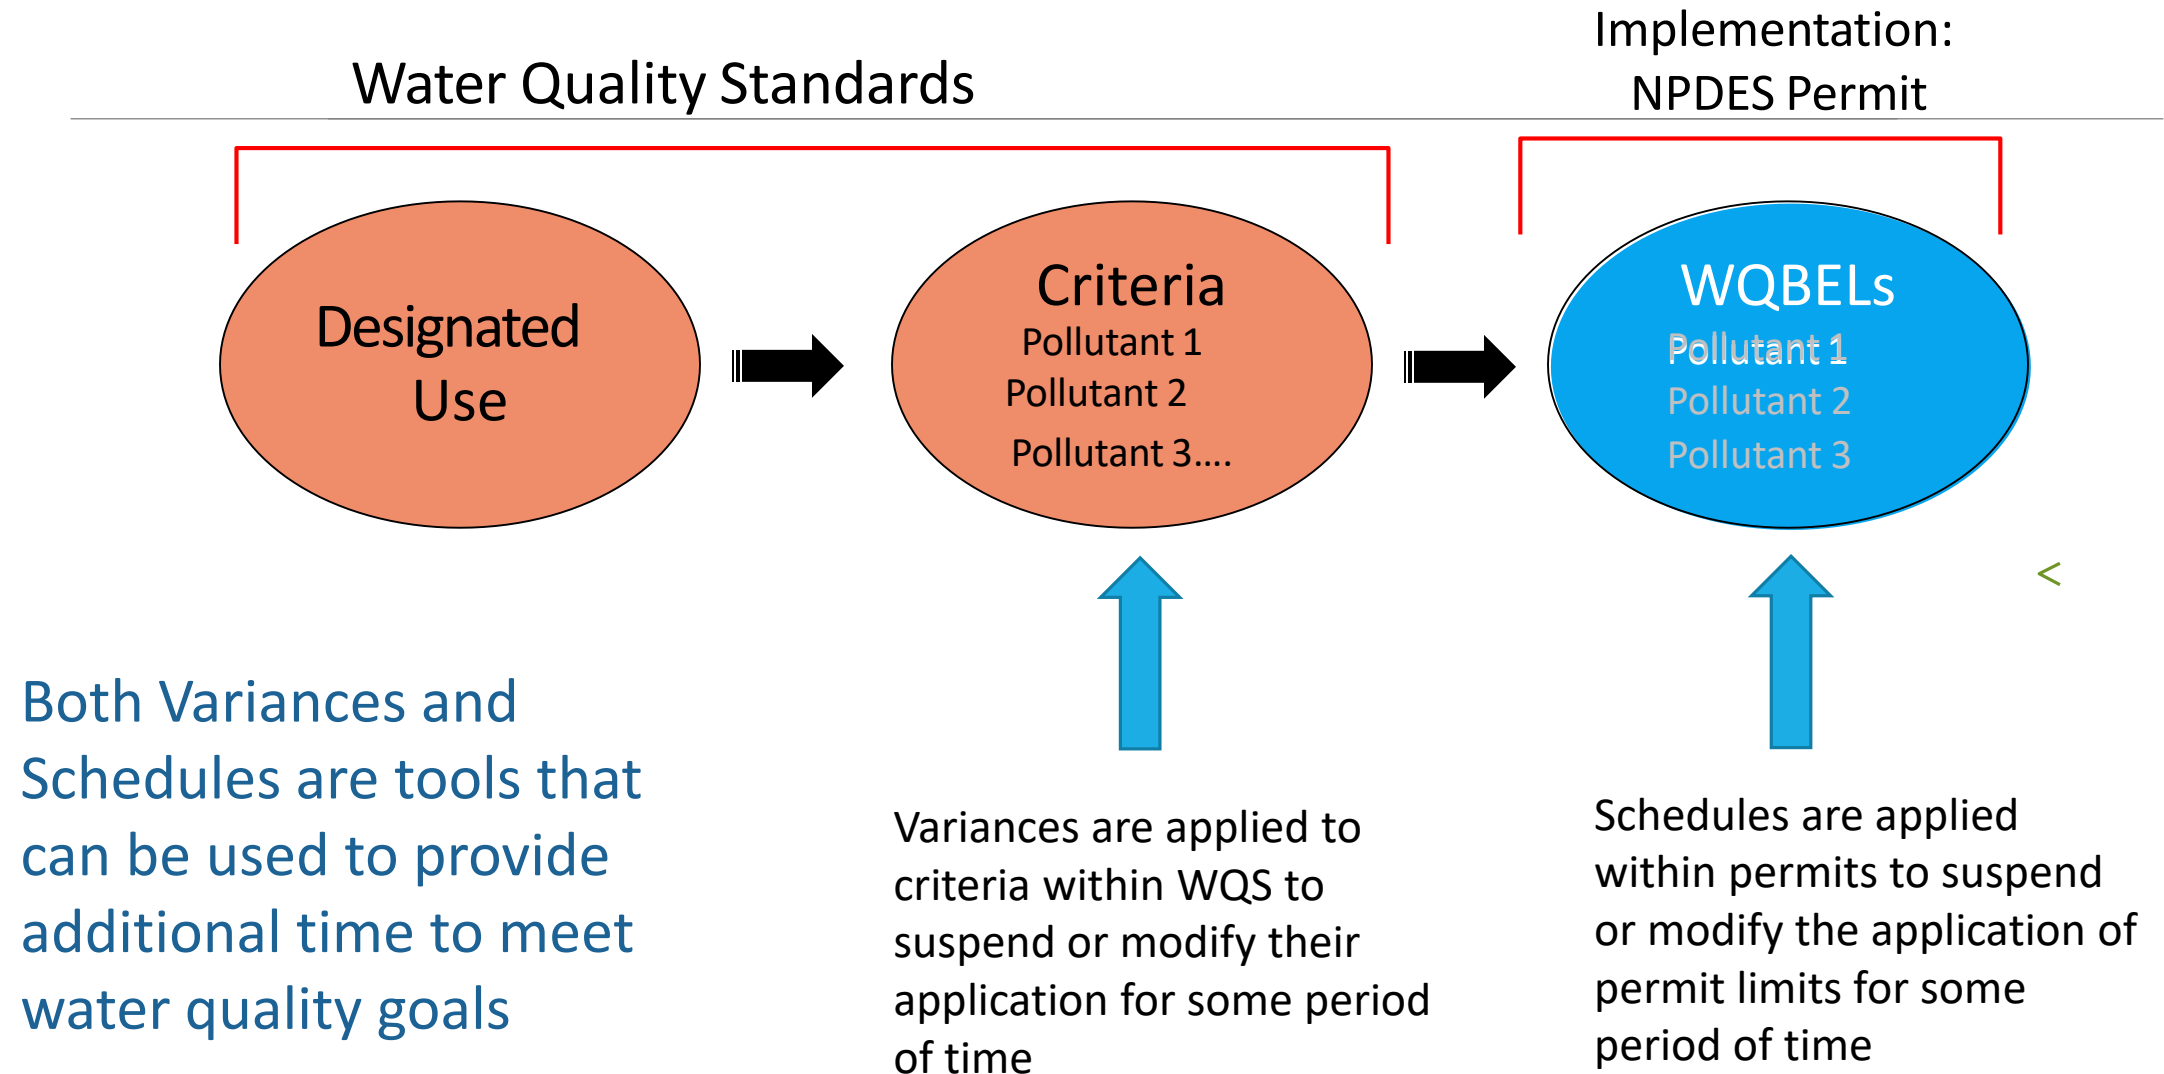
Water Quality Standards

Implementation: NPDES Permit

Designated Use

Criteria
Pollutant 1
Pollutant 2
Pollutant 3….

WQBELs
Pollutant 1
Pollutant 2
Pollutant 3

<

Both Variances and Schedules are tools that can be used to provide additional time to meet water quality goals

Variances are applied to criteria within WQS to suspend or modify their application for some period of time

Schedules are applied within permits to suspend or modify the application of permit limits for some period of time